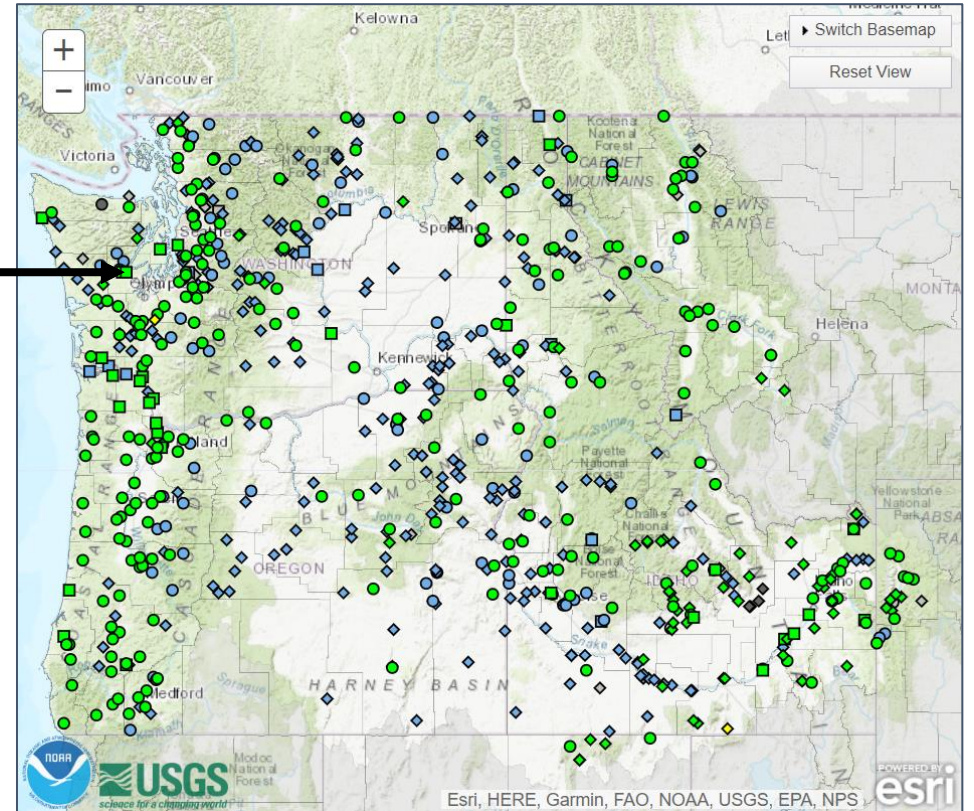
Kelowna
Switch Basemap
Reset View
+
−
Vancouver
Victoria
Kootenai National Forest
CABINET MOUNTAINS
LEWIS RANGE
Spokane
WASHINGTON
Olympia
MONTANA
Helena
Kennewick
Portland
Payette National Forest
Challis National Forest
Yellowstone National Park
BLUE MOUNTAINS
OREGON
IDAHO
HARNEY BASIN
Medford
Modoc National Forest
NOAA
USGS
science for a changing world
Esri, HERE, Garmin, FAO, NOAA, USGS, EPA, NPS
POWERED BY esri